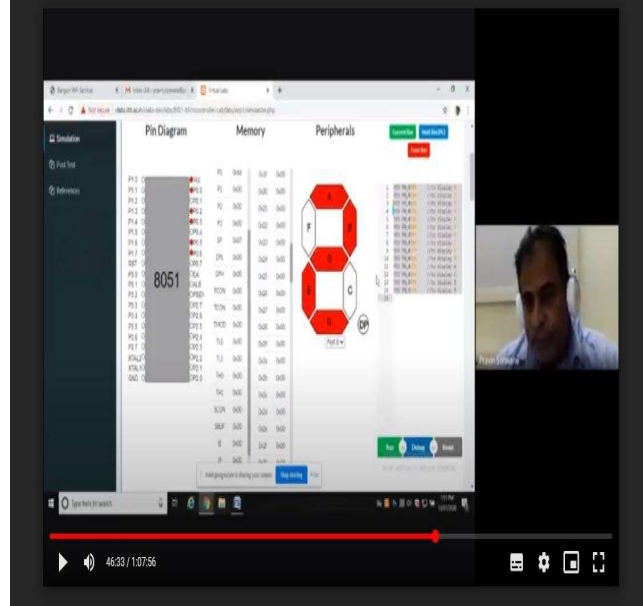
Simulation
Post Test
References

Pin Diagram
Memory
Peripherals

8051

P1.0
P1.1
P1.2
P1.3
P1.4
P1.5
P1.6
P1.7
RST
P3.0
P3.1
P3.2
P3.3
P3.4
P3.5
P3.6
P3.7
XTAL2
XTAL1
GND

VCC
P0.0
P0.1
P0.2
P0.3
P0.4
P0.5
P0.6
P0.7
EA
ALE
PSEN
P2.7
P2.6
P2.5
P2.4
P2.3
P2.2
P2.1
P2.0

A
B
C
D
E
F
G
DP

Run
Debug
Reset

Praveen Srivastava

Type here to search

46:33 / 1:07:56